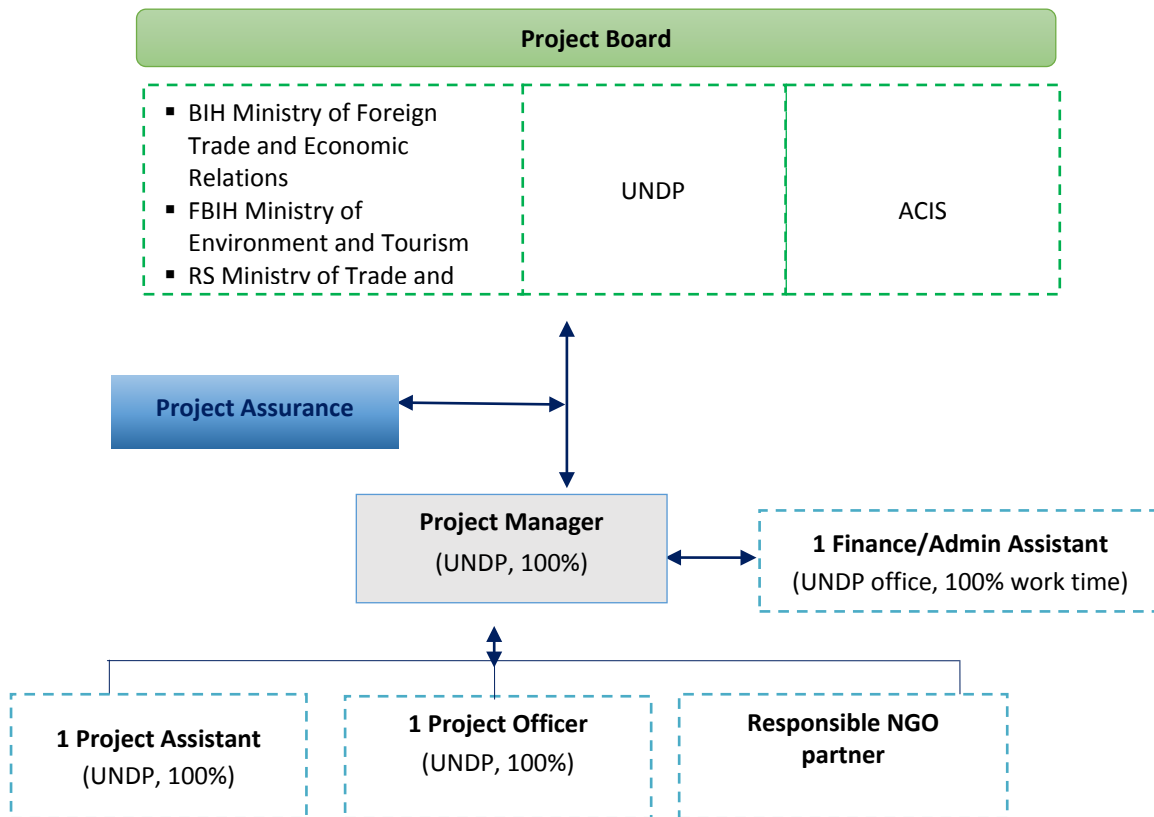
Project Board

- BIH Ministry of Foreign Trade and Economic Relations
- FBIH Ministry of Environment and Tourism
- RS Ministry of Trade and

UNDP

ACIS

Project Assurance

Project Manager
(UNDP, 100%)

1 Finance/Admin Assistant
(UNDP office, 100% work time)

1 Project Assistant
(UNDP, 100%)

1 Project Officer
(UNDP, 100%)

Responsible NGO partner